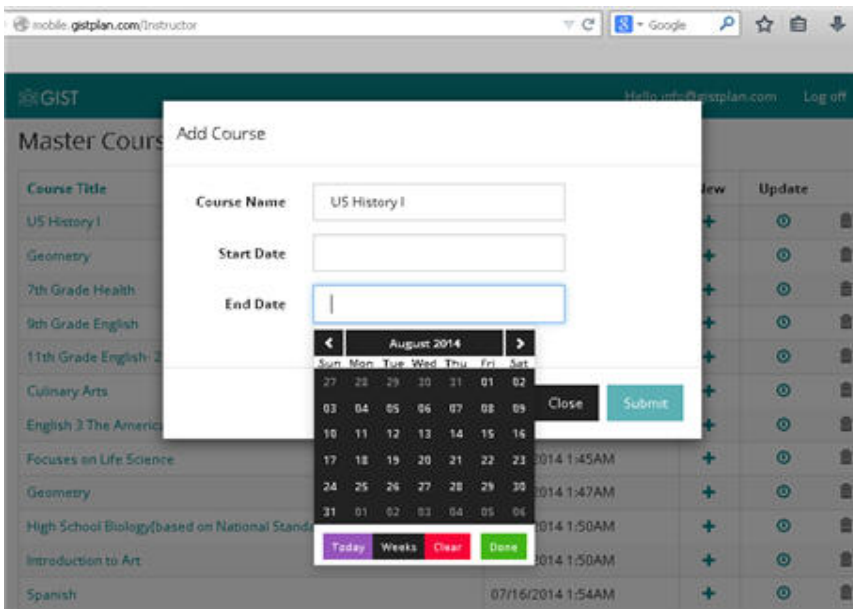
mobile.gistplan.com/Instructor

Google

GIST

Hello info@gistplan.com Log off

Master Cours

Course Title

US History I

Geometry

7th Grade Health

9th Grade English

11th Grade English- 2

Culinary Arts

English 3 The Americ

Focuses on Life Science

Geometry

High School Biology(based on National Stand

Introduction to Art

Spanish

New

Update

2014 1:45AM

2014 1:47AM

2014 1:50AM

2014 1:50AM

07/16/2014 1:54AM

Add Course

Course Name US History I

Start Date

End Date

August 2014

| Sun | Mon | Tue | Wed | Thu | Fri | Sat |
|---|---|---|---|---|---|---|
| 27 | 28 | 29 | 30 | 31 | 01 | 02 |
| 03 | 04 | 05 | 06 | 07 | 08 | 09 |
| 10 | 11 | 12 | 13 | 14 | 15 | 16 |
| 17 | 18 | 19 | 20 | 21 | 22 | 23 |
| 24 | 25 | 26 | 27 | 28 | 29 | 30 |
| 31 | 01 | 02 | 03 | 04 | 05 | 06 |

Today Weeks Clear Done

Close Submit